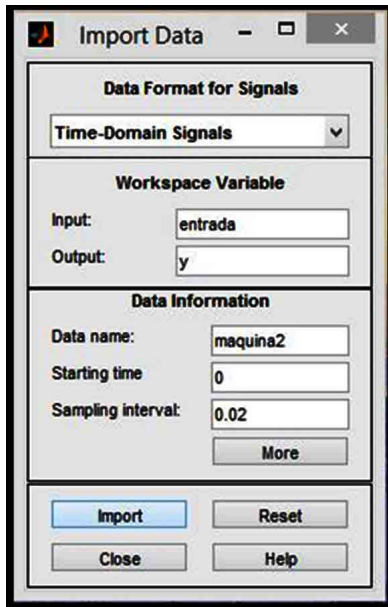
Import Data

Data Format for Signals

Time-Domain Signals

Workspace Variable

Input: entrada

Output: y

Data Information

Data name: maquina2

Starting time 0

Sampling interval: 0.02

More

Import

Reset

Close

Help